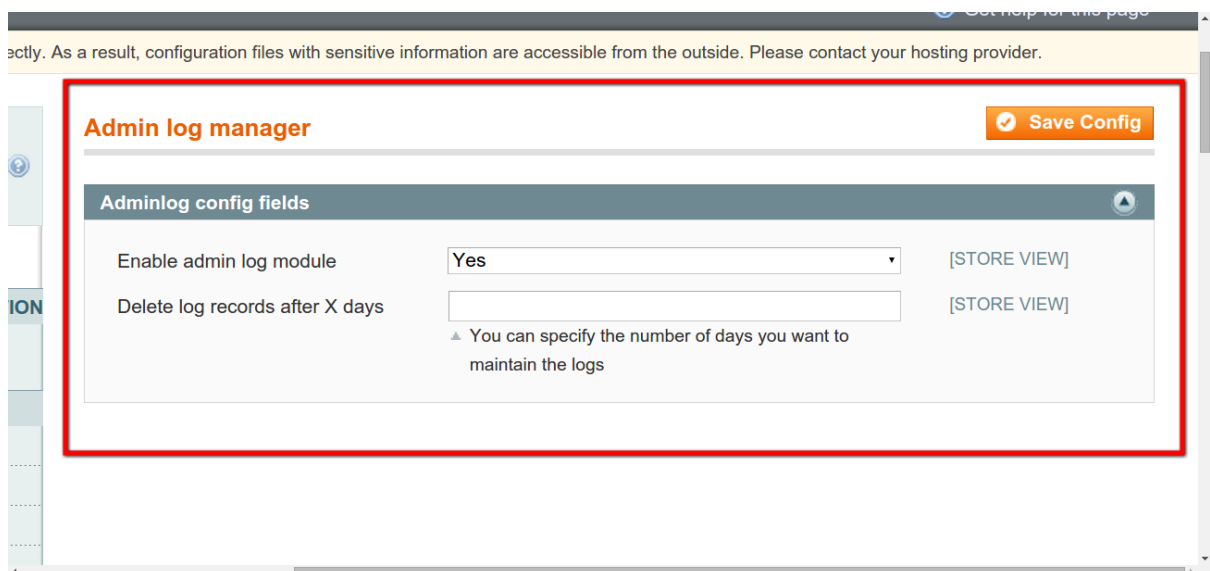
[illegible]ectly. As a result, configuration files with sensitive information are accessible from the outside. Please contact your hosting provider.

ION

Admin log manager

Save Config

Adminlog config fields

Enable admin log module | Yes | [STORE VIEW]

Delete log records after X days | | [STORE VIEW]

You can specify the number of days you want to maintain the logs